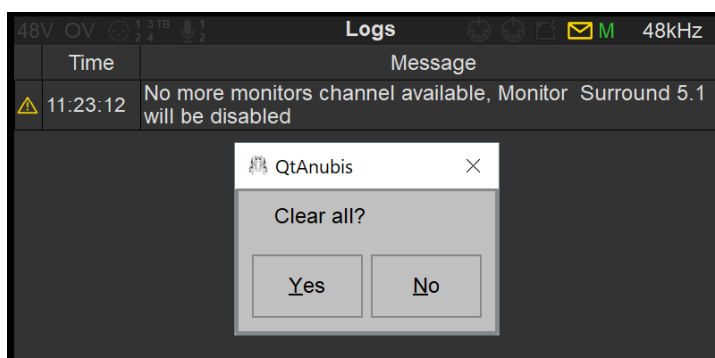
48V OV $^{1\ 3\ TB}_{2\ 4}$ $^{1}_{2}$ Logs M 48kHz

| | Time | Message |
|---|---|---|
| ⚠ | 11:23:12 | No more monitors channel available, Monitor Surround 5.1 will be disabled |

QtAnubis ×

Clear all?

Yes No